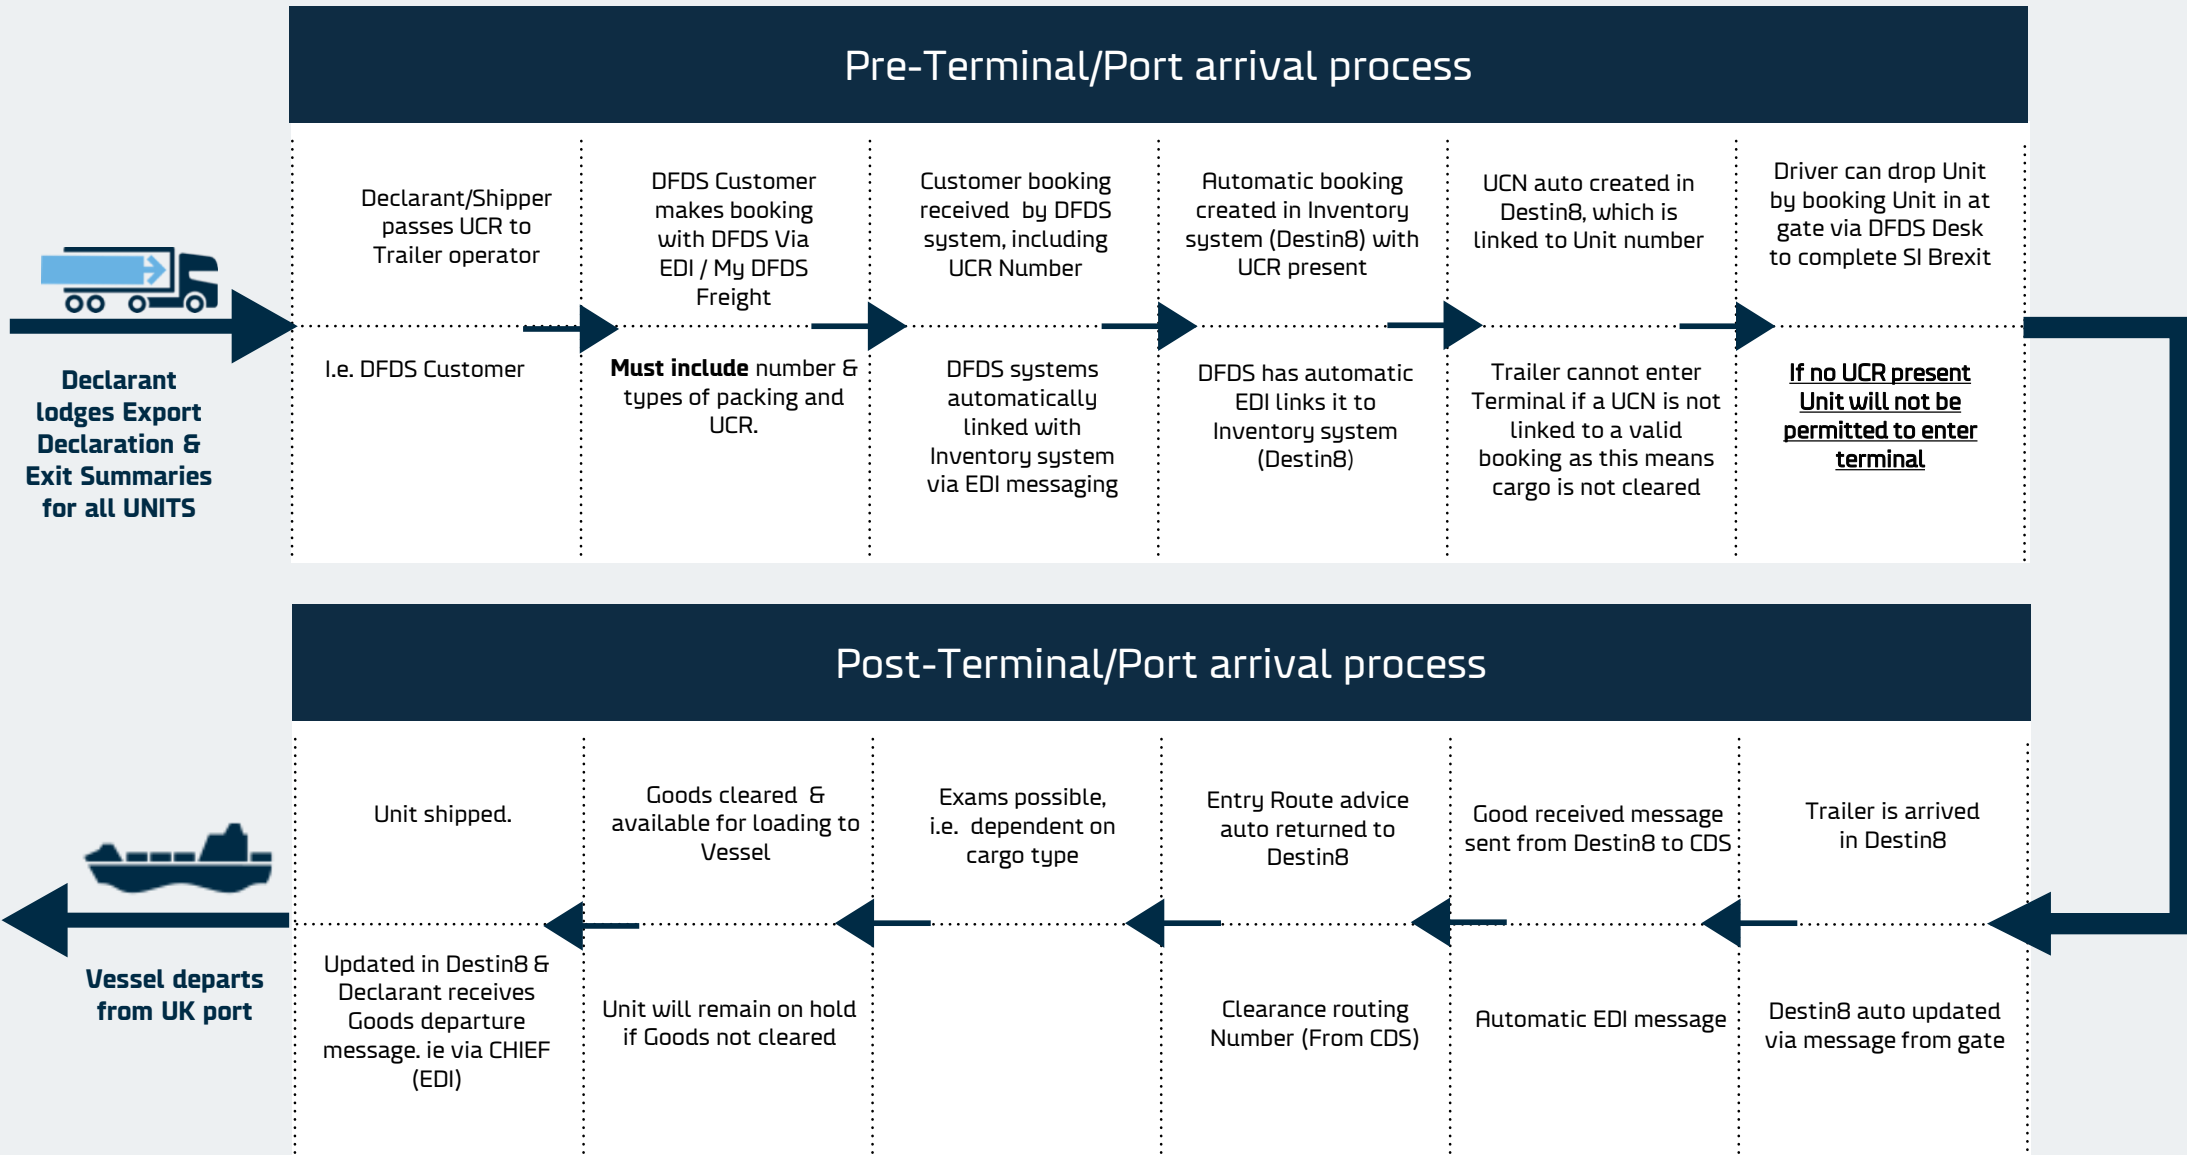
Pre-Terminal/Port arrival process

Declarant lodges Export Declaration & Exit Summaries for all UNITS

Declarant/Shipper passes UCR to Trailer operator

I.e. DFDS Customer

DFDS Customer makes booking with DFDS Via EDI / My DFDS Freight

**Must include** number & types of packing and UCR.

Customer booking received by DFDS system, including UCR Number

DFDS systems automatically linked with Inventory system via EDI messaging

Automatic booking created in Inventory system (Destin8) with UCR present

DFDS has automatic EDI links it to Inventory system (Destin8)

UCN auto created in Destin8, which is linked to Unit number

Trailer cannot enter Terminal if a UCN is not linked to a valid booking as this means cargo is not cleared

Driver can drop Unit by booking Unit in at gate via DFDS Desk to complete SI Brexit

If no UCR present Unit will not be permitted to enter terminal

Post-Terminal/Port arrival process

Trailer is arrived in Destin8

Destin8 auto updated via message from gate

Good received message sent from Destin8 to CDS

Automatic EDI message

Entry Route advice auto returned to Destin8

Clearance routing Number (From CDS)

Exams possible, i.e. dependent on cargo type

Goods cleared & available for loading to Vessel

Unit will remain on hold if Goods not cleared

Unit shipped.

Updated in Destin8 & Declarant receives Goods departure message. ie via CHIEF (EDI)

Vessel departs from UK port